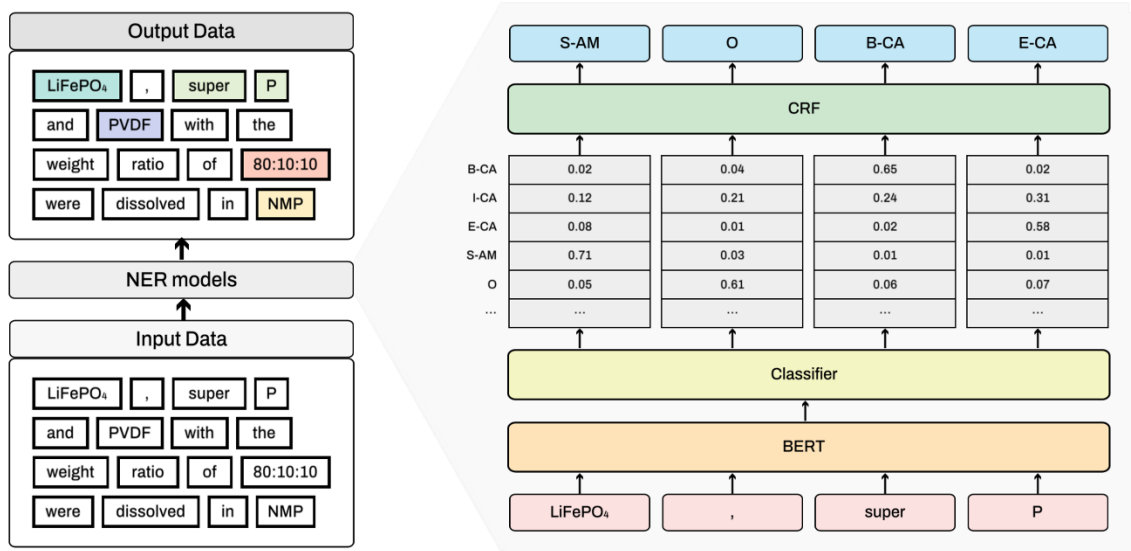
Output Data

$LiFePO_4$ , super P
and PVDF with the
weight ratio of 80:10:10
were dissolved in NMP

NER models

Input Data

$LiFePO_4$ , super P
and PVDF with the
weight ratio of 80:10:10
were dissolved in NMP

S-AM O B-CA E-CA

CRF

| | | | | |
|---|---|---|---|---|
| B-CA | 0.02 | 0.04 | 0.65 | 0.02 |
| I-CA | 0.12 | 0.21 | 0.24 | 0.31 |
| E-CA | 0.08 | 0.01 | 0.02 | 0.58 |
| S-AM | 0.71 | 0.03 | 0.01 | 0.01 |
| O | 0.05 | 0.61 | 0.06 | 0.07 |
| ... | ... | ... | ... | ... |

Classifier

BERT

$LiFePO_4$ , super P